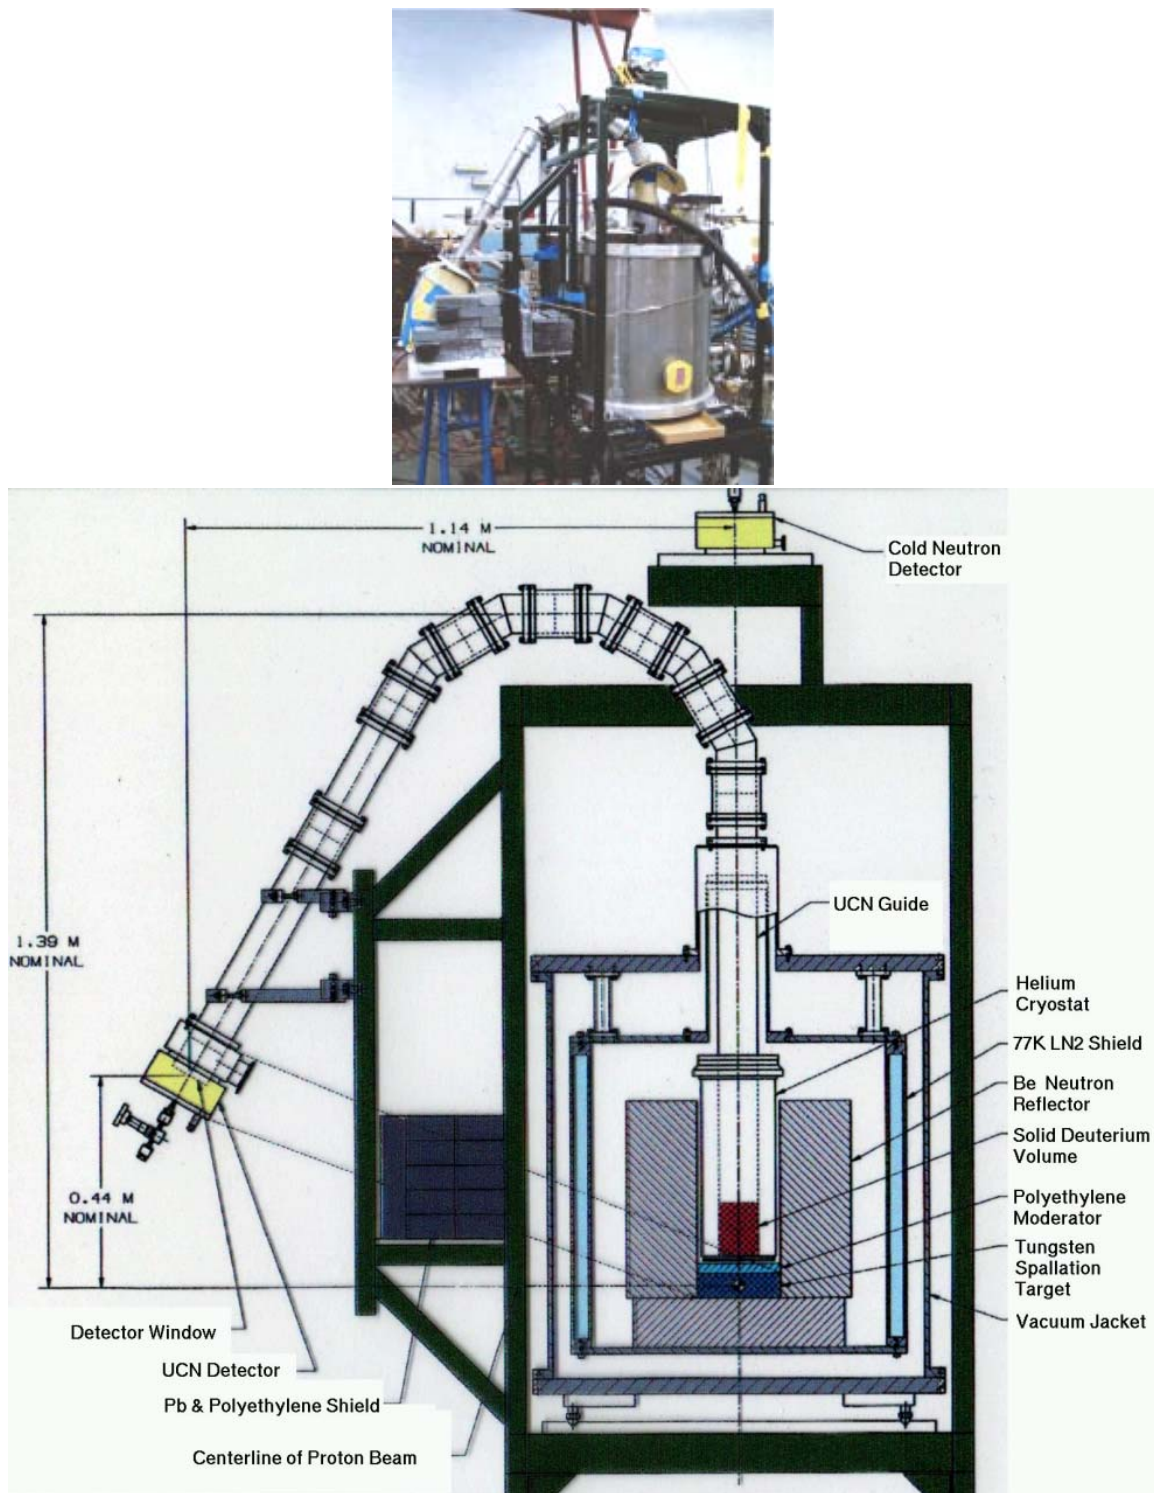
1.14 M
NOMINAL

Cold Neutron Detector

1.39 M
NOMINAL

UCN Guide

Helium Cryostat

77K LN2 Shield

Be Neutron Reflector

Solid Deuterium Volume

0.44 M
NOMINAL

Polyethylene Moderator

Tungsten Spallation Target

Vacuum Jacket

Detector Window

UCN Detector

Pb & Polyethylene Shield

Centerline of Proton Beam